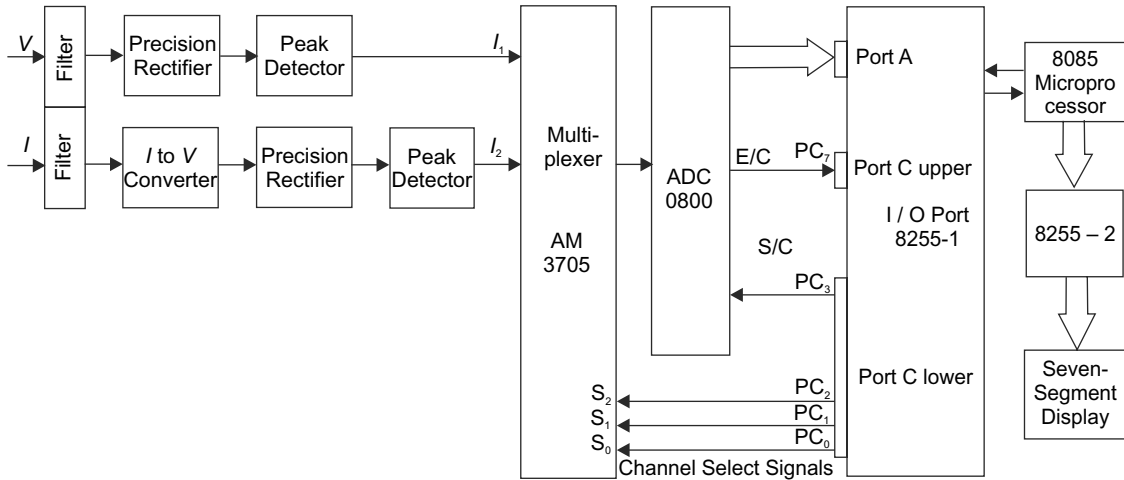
$V$

Filter

Precision Rectifier

Peak Detector

$I_1$

$I$

Filter

$I$ to $V$ Converter

Precision Rectifier

Peak Detector

$I_2$

Multi-plexer

AM 3705

ADC 0800

E/C

$PC_7$

S/C

$PC_3$

Port A

Port C upper

I / O Port 8255-1

Port C lower

$PC_2$

$PC_1$

$PC_0$

$S_2$

$S_1$

$S_0$

Channel Select Signals

8085 Micropro cessor

8255 – 2

Seven-Segment Display